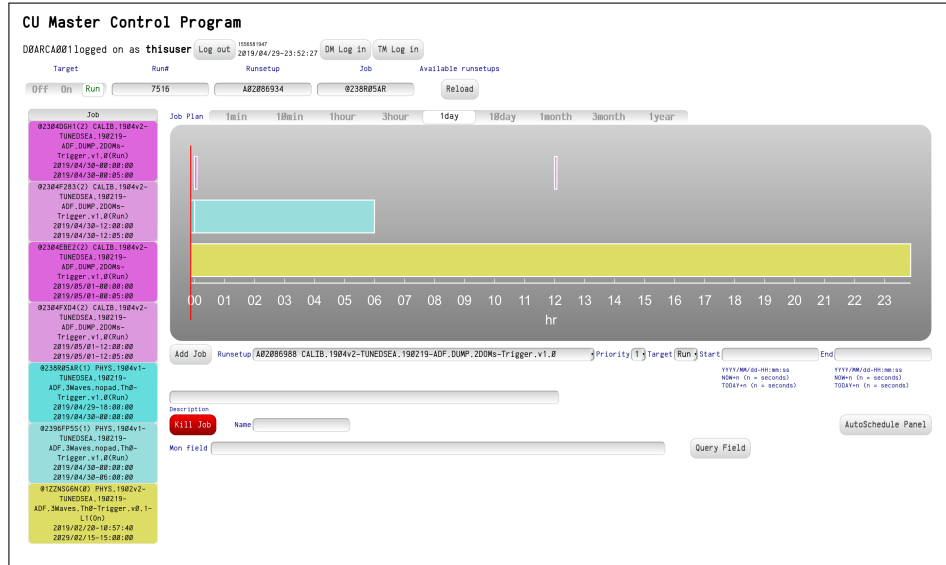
CU Master Control Program

DØARCAØØ1logged on as thisuser Log out 1556581947 2019/04/29-23:52:27 DM Log in TM Log in

Target Run# Runsetup Job Available runsetups

Off On Run 7516 AØ2Ø86934 Ø238RØ5AR Reload

Job

Ø23Ø4DGH1(2) CALIB.19Ø4v2-TUNEDSEA.19Ø219-ADF.DUMP.2DOMs-Trigger.v1.Ø(Run) 2019/04/30-00:00:00 2019/04/30-00:05:00

Ø23Ø4F2Ø3(2) CALIB.19Ø4v2-TUNEDSEA.19Ø219-ADF.DUMP.2DOMs-Trigger.v1.Ø(Run) 2019/04/30-12:00:00 2019/04/30-12:05:00

Ø23Ø4EBE2(2) CALIB.19Ø4v2-TUNEDSEA.19Ø219-ADF.DUMP.2DOMs-Trigger.v1.Ø(Run) 2019/05/01-00:00:00 2019/05/01-00:05:00

Ø23Ø4FXD4(2) CALIB.19Ø4v2-TUNEDSEA.19Ø219-ADF.DUMP.2DOMs-Trigger.v1.Ø(Run) 2019/05/01-12:00:00 2019/05/01-12:05:00

Ø238RØ5AR(1) PHYS.19Ø4v1-TUNEDSEA.19Ø219-ADF.3Waves.nopad.ThØ-Trigger.v1.Ø(Run) 2019/04/29-18:00:00 2019/04/30-00:00:00

Ø2396FP5S(1) PHYS.19Ø4v1-TUNEDSEA.19Ø219-ADF.3Waves.nopad.ThØ-Trigger.v1.Ø(Run) 2019/04/30-00:00:00 2019/04/30-06:00:00

Ø1ZZNSG6N(Ø) PHYS.19Ø2v2-TUNEDSEA.19Ø219-ADF.3Waves.ThØ-Trigger.vØ.1-L1(On) 2019/02/20-10:57:40 2029/02/15-15:00:00

Job Plan 1min 10min 1hour 3hour 1day 10day 1month 3month 1year

00 01 02 03 04 05 06 07 08 09 10 11 12 13 14 15 16 17 18 19 20 21 22 23
hr

Add Job Runsetup AØ2Ø86988 CALIB.19Ø4v2-TUNEDSEA.19Ø219-ADF.DUMP.2DOMs-Trigger.v1.Ø Priority 1 Target Run Start End

YYYY/MM/dd-HH:mm:ss NOW+n (n = seconds) TODAY+n (n = seconds)

YYYY/MM/dd-HH:mm:ss NOW+n (n = seconds) TODAY+n (n = seconds)

Description

Kill Job Name AutoSchedule Panel

Mon field Query Field